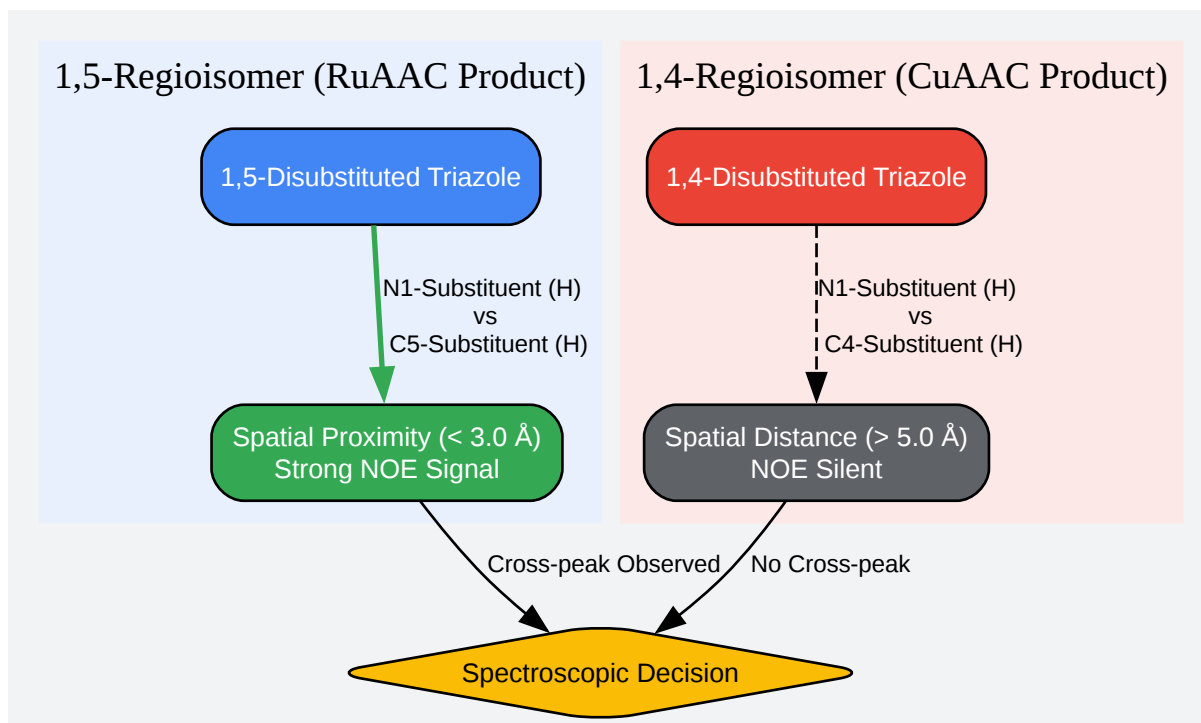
1,5-Regioisomer (RuAAC Product)

1,5-Disubstituted Triazole

N1-Substituent (H)
vs
C5-Substituent (H)

Spatial Proximity (< 3.0 Å)
Strong NOE Signal

1,4-Regioisomer (CuAAC Product)

1,4-Disubstituted Triazole

N1-Substituent (H)
vs
C4-Substituent (H)

Spatial Distance (> 5.0 Å)
NOE Silent

Cross-peak Observed

No Cross-peak

Spectroscopic Decision